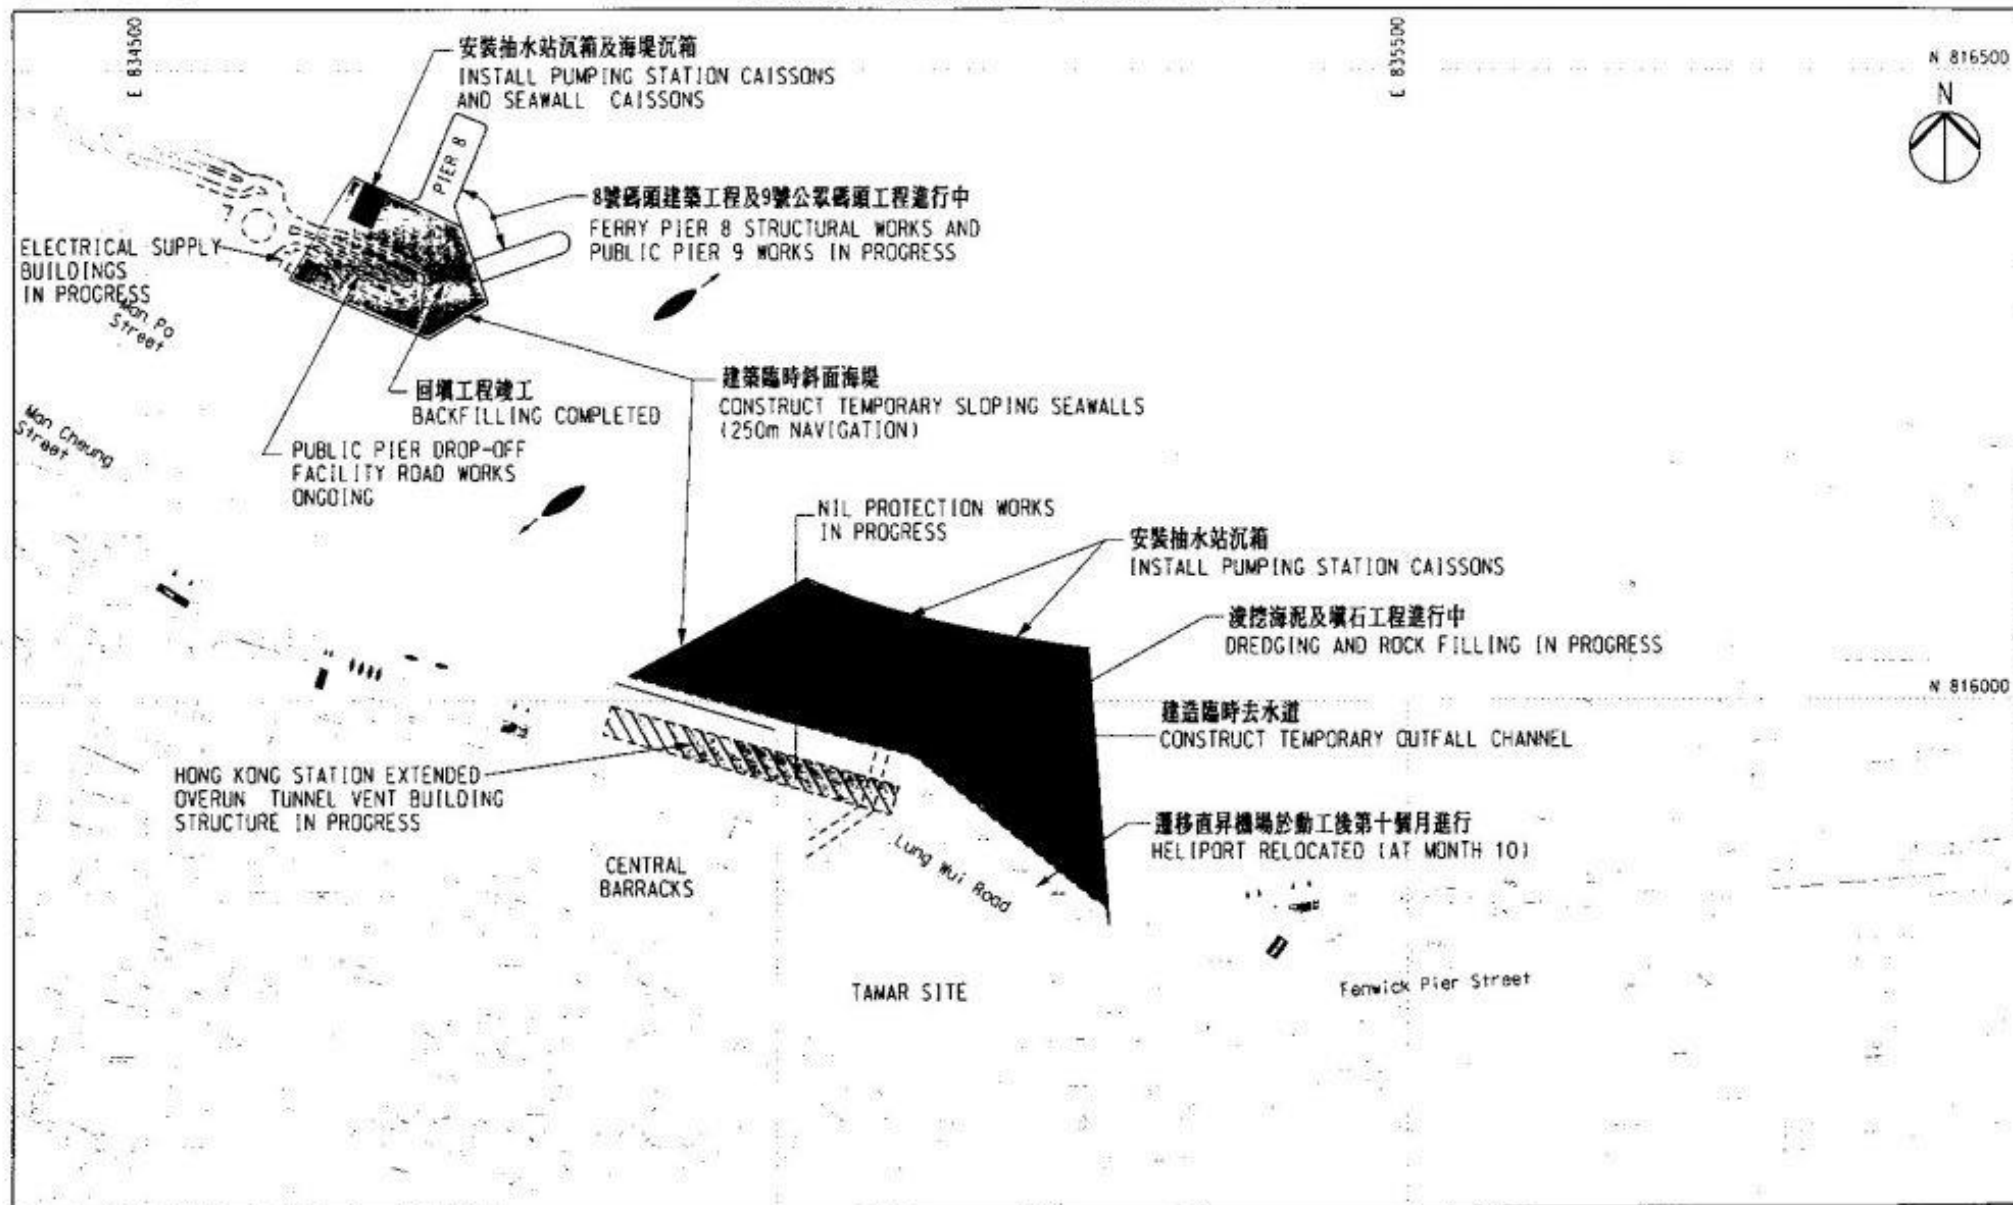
E 834500

安裝抽水站沉箱及海堤沉箱
INSTALL PUMPING STATION CAISSONS AND SEAWALL CAISSONS

E 835500

N 816500

N

PIER 8

8號碼頭建築工程及9號公眾碼頭工程進行中
FERRY PIER 8 STRUCTURAL WORKS AND PUBLIC PIER 9 WORKS IN PROGRESS

ELECTRICAL SUPPLY BUILDINGS IN PROGRESS

Man Po Street

回填工程竣工
BACKFILLING COMPLETED

建築臨時斜面海堤
CONSTRUCT TEMPORARY SLOPING SEAWALLS (250m NAVIGATION)

Man Cheung Street

PUBLIC PIER DROP-OFF FACILITY ROAD WORKS ONGOING

NIL PROTECTION WORKS IN PROGRESS

安裝抽水站沉箱
INSTALL PUMPING STATION CAISSONS

浚挖海泥及填石工程進行中
DREDGING AND ROCK FILLING IN PROGRESS

N 816000

建造臨時去水道
CONSTRUCT TEMPORARY OUTFALL CHANNEL

HONG KONG STATION EXTENDED OVERUN TUNNEL VENT BUILDING STRUCTURE IN PROGRESS

遷移直昇機場於動工後第十個月進行
HELIPORT RELOCATED (AT MONTH 10)

CENTRAL BARRACKS

Lung Wui Road

TAMAR SITE

Fenwick Pier Street